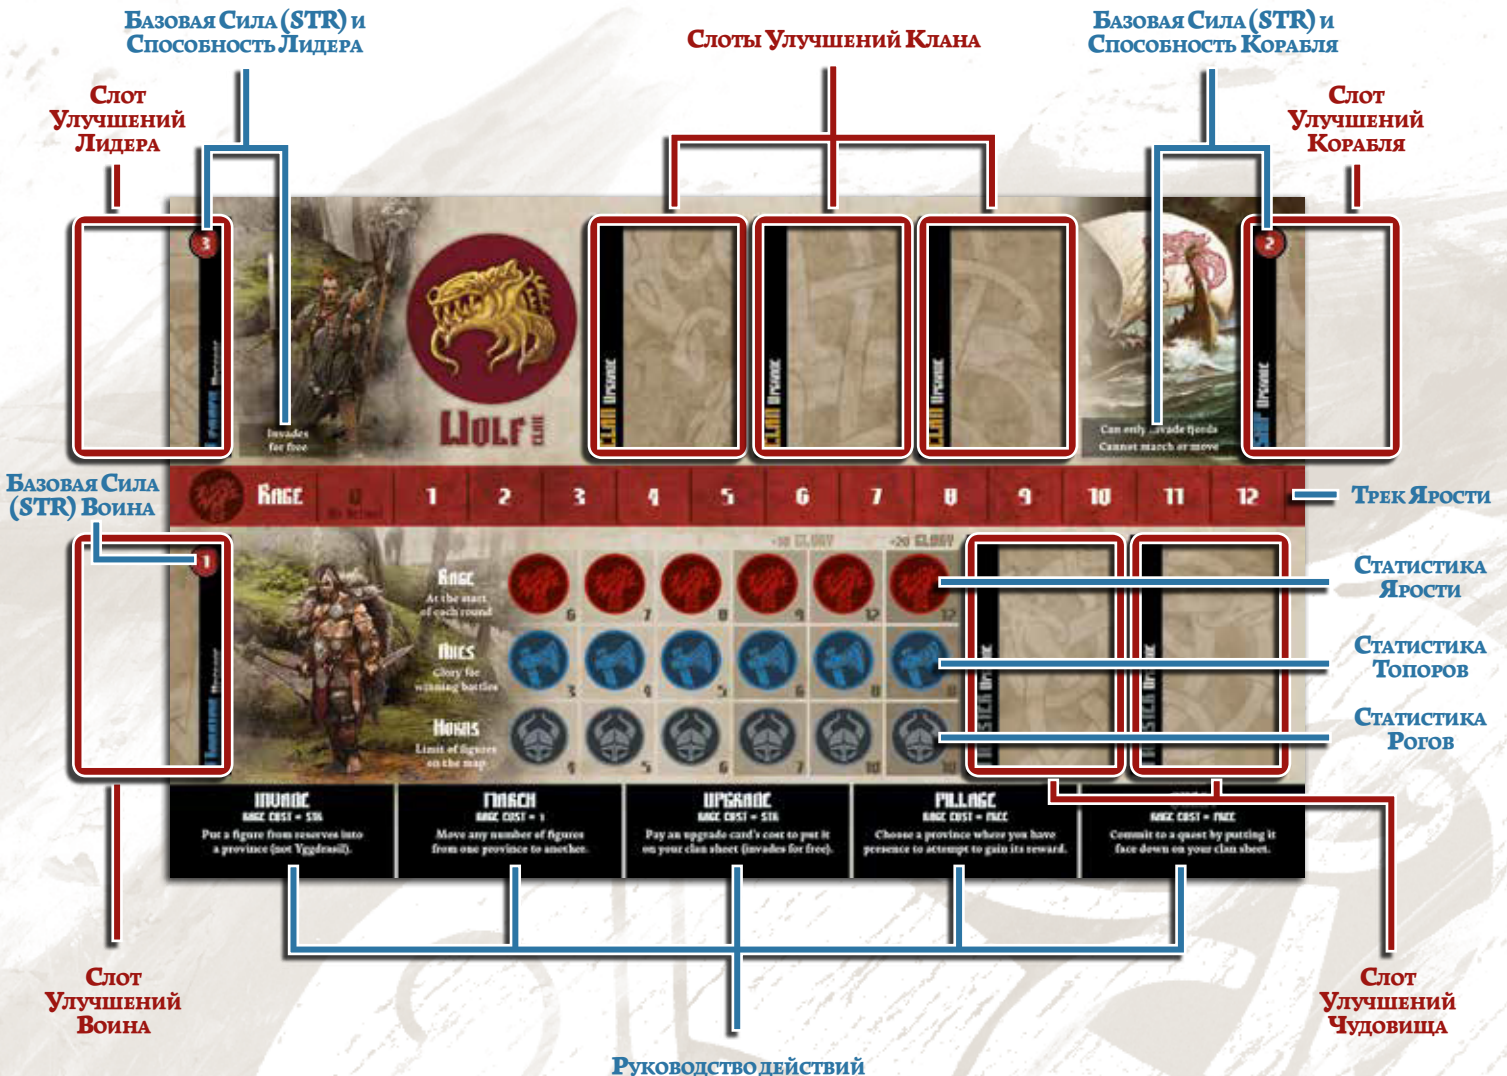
Базовая Сила (STR) и Способность Лидера

Слот Улучшений Лидера

Слоты Улучшений Клана

Базовая Сила (STR) и Способность Корабля

Слот Улучшений Корабля

3

Invades for free

Wolf clan

Clan Upgrade

Clan Upgrade

Clan Upgrade

Can only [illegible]vade fjords Cannot march or move

2

Ship Upgrade

Базовая Сила (STR) Воина

Rage

0 No Action

1 2 3 4 5 6 7 8 9 10 11 12

Трек Ярости

1

+10 Glory

+20 Glory

Rage At the start of each round

6 7 8 9 12 12

Axes Glory for winning battles

3 4 5 6 8 12

Horns Limit of figures on the map

4 5 6 7 10 10

Статистика Ярости

Статистика Топоров

Статистика Рогов

Invade Rage cost = STR Put a figure from reserves into a province (not Yggdrasil).

March Rage cost = 1 Move any number of figures from one province to another.

Upgrade Rage cost = STR Pay an upgrade card's cost to put it on your clan sheet (invades for free).

Pillage Rage cost = Free Choose a province where you have presence to attempt to gain its reward.

Rage cost = Free Commit to a quest by putting it face down on your clan sheet.

Слот Улучшений Воина

Слот Улучшений Чудовища

Руководство действий